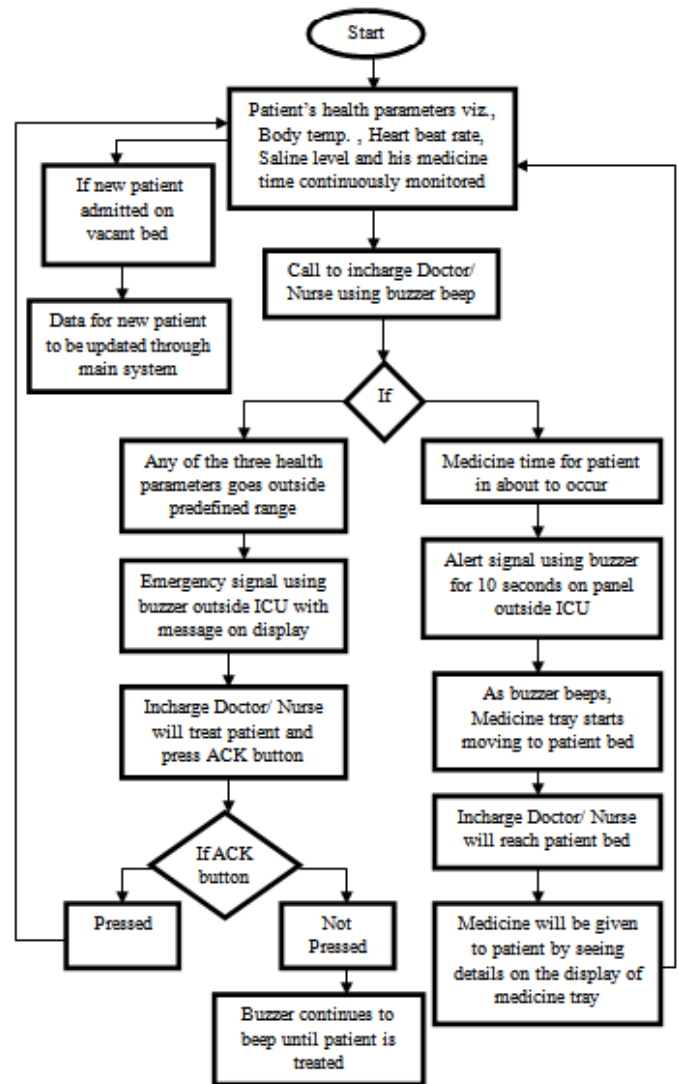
Start

Patient's health parameters viz., Body temp. , Heart beat rate, Saline level and his medicine time continuously monitored

If new patient admitted on vacant bed

Data for new patient to be updated through main system

Call to incharge Doctor/ Nurse using buzzer beep

If

Any of the three health parameters goes outside predefined range

Emergency signal using buzzer outside ICU with message on display

Incharge Doctor/ Nurse will treat patient and press ACK button

If ACK button

Pressed

Not Pressed

Buzzer continues to beep until patient is treated

Medicine time for patient in about to occur

Alert signal using buzzer for 10 seconds on panel outside ICU

As buzzer beeps, Medicine tray starts moving to patient bed

Incharge Doctor/ Nurse will reach patient bed

Medicine will be given to patient by seeing details on the display of medicine tray